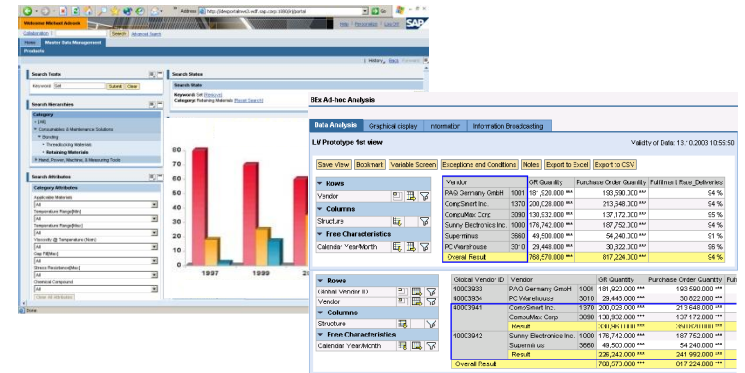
Address http://sleepoverlive3.wdf.sap.corp:1080/irj/portal

Welcome Michael Adrock

Help | Personalize | Log Off

SAP

Collaboration

Search Advanced Search

Home Master Data Management

Products

History Back Forward

Search Texts

Keyword Set Submit Clear

Search Status

Search State

Keyword: Set [Remove]

Category: Retaining Materials [Reset Search]

Search Hierarchies

Category

[All]

Consumables & Maintenance Solutions

Bonding

Threadlocking Materials

Retaining Materials

Hand, Power, Machine, & Measuring Tools

Search Attributes

Category Attributes

Applicable Materials

All

Temperature Range(Min)

All

Temperature Range(Max)

All

Viscosity @ Temperature (Max)

All

Gap Fill(Max)

All

Stress Resistance(Max)

All

Chemical Compound

All

Clear All Attributes

60
50
40
30
20
10
0

1997 1998

Done

BEx Ad-hoc Analysis

Data Analysis Graphical display Information Information Broadcasting

LV Prototype 1st view

Validity of Data: 13.10.2003 10:55:50

Save View Bookmark Variable Screen Exceptions and Conditions Notes Export to Excel Export to CSV

Rows

Vendor

Columns

Structure

Free Characteristics

Calendar Year/Month

| Vendor | | GR Quantity | Purchase Order Quantity | Fulfillment Rate Deliveries |
|---|---|---|---|---|
| PAQ Germany GmbH | 1001 | 181,520.000 *** | 193,590.000 *** | 94 % |
| CompSmart Inc. | 1370 | 200,028.000 *** | 213,648.000 *** | 94 % |
| CompuMax Corp | 3090 | 130,532.000 *** | 137,172.000 *** | 95 % |
| Sunny Electronics Inc. | 1002 | 176,742.000 *** | 187,752.000 *** | 94 % |
| Superminus | 3660 | 49,500.000 *** | 54,240.000 *** | 91 % |
| PC Warehouse | 3010 | 29,448.000 *** | 30,822.000 *** | 96 % |
| Overall Result | | 768,570.000 *** | 817,224.000 *** | 94 % |

Rows

Global Vendor ID

Vendor

Columns

Structure

Free Characteristics

Calendar Year/Month

| Global Vendor ID | Vendor | | GR Quantity | Purchase Order Quantity | Ful |
|---|---|---|---|---|---|
| 10003933 | PAQ Germany GmbH | 1001 | 181,920.000 *** | 193,590.000 *** | |
| 10003934 | PC Warehouse | 3010 | 29,448.000 *** | 30,822.000 *** | |
| 10003941 | CompSmart Inc. | 1370 | 200,028.000 *** | 213,648.000 *** | |
| | CompuMax Corp. | 3090 | 130,932.000 *** | 137,172.000 *** | |
| | Result | | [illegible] | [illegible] | |
| 10003942 | Sunny Electronics Inc. | 1002 | 176,742.000 *** | 187,752.000 *** | |
| | Superminus | 3660 | 49,500.000 *** | 54,240.000 *** | |
| | Result | | 226,242.000 *** | 241,992.000 *** | |
| Overall Result | | | 768,570.000 *** | 817,224.000 *** | |